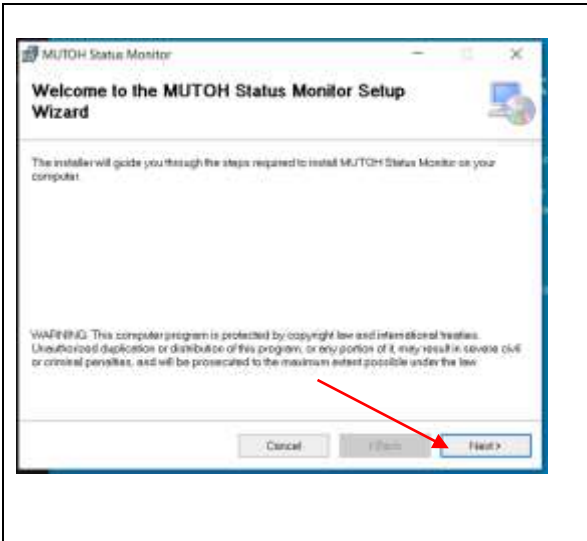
MUTOH Status Monitor

Welcome to the MUTOH Status Monitor Setup Wizard

The installer will guide you through the steps required to install MUTOH Status Monitor on your computer.

WARNING: This computer program is protected by copyright law and international treaties. Unauthorized duplication or distribution of this program, or any portion of it, may result in severe civil or criminal penalties, and will be prosecuted to the maximum extent possible under the law.

Cancel

< Back

Next >